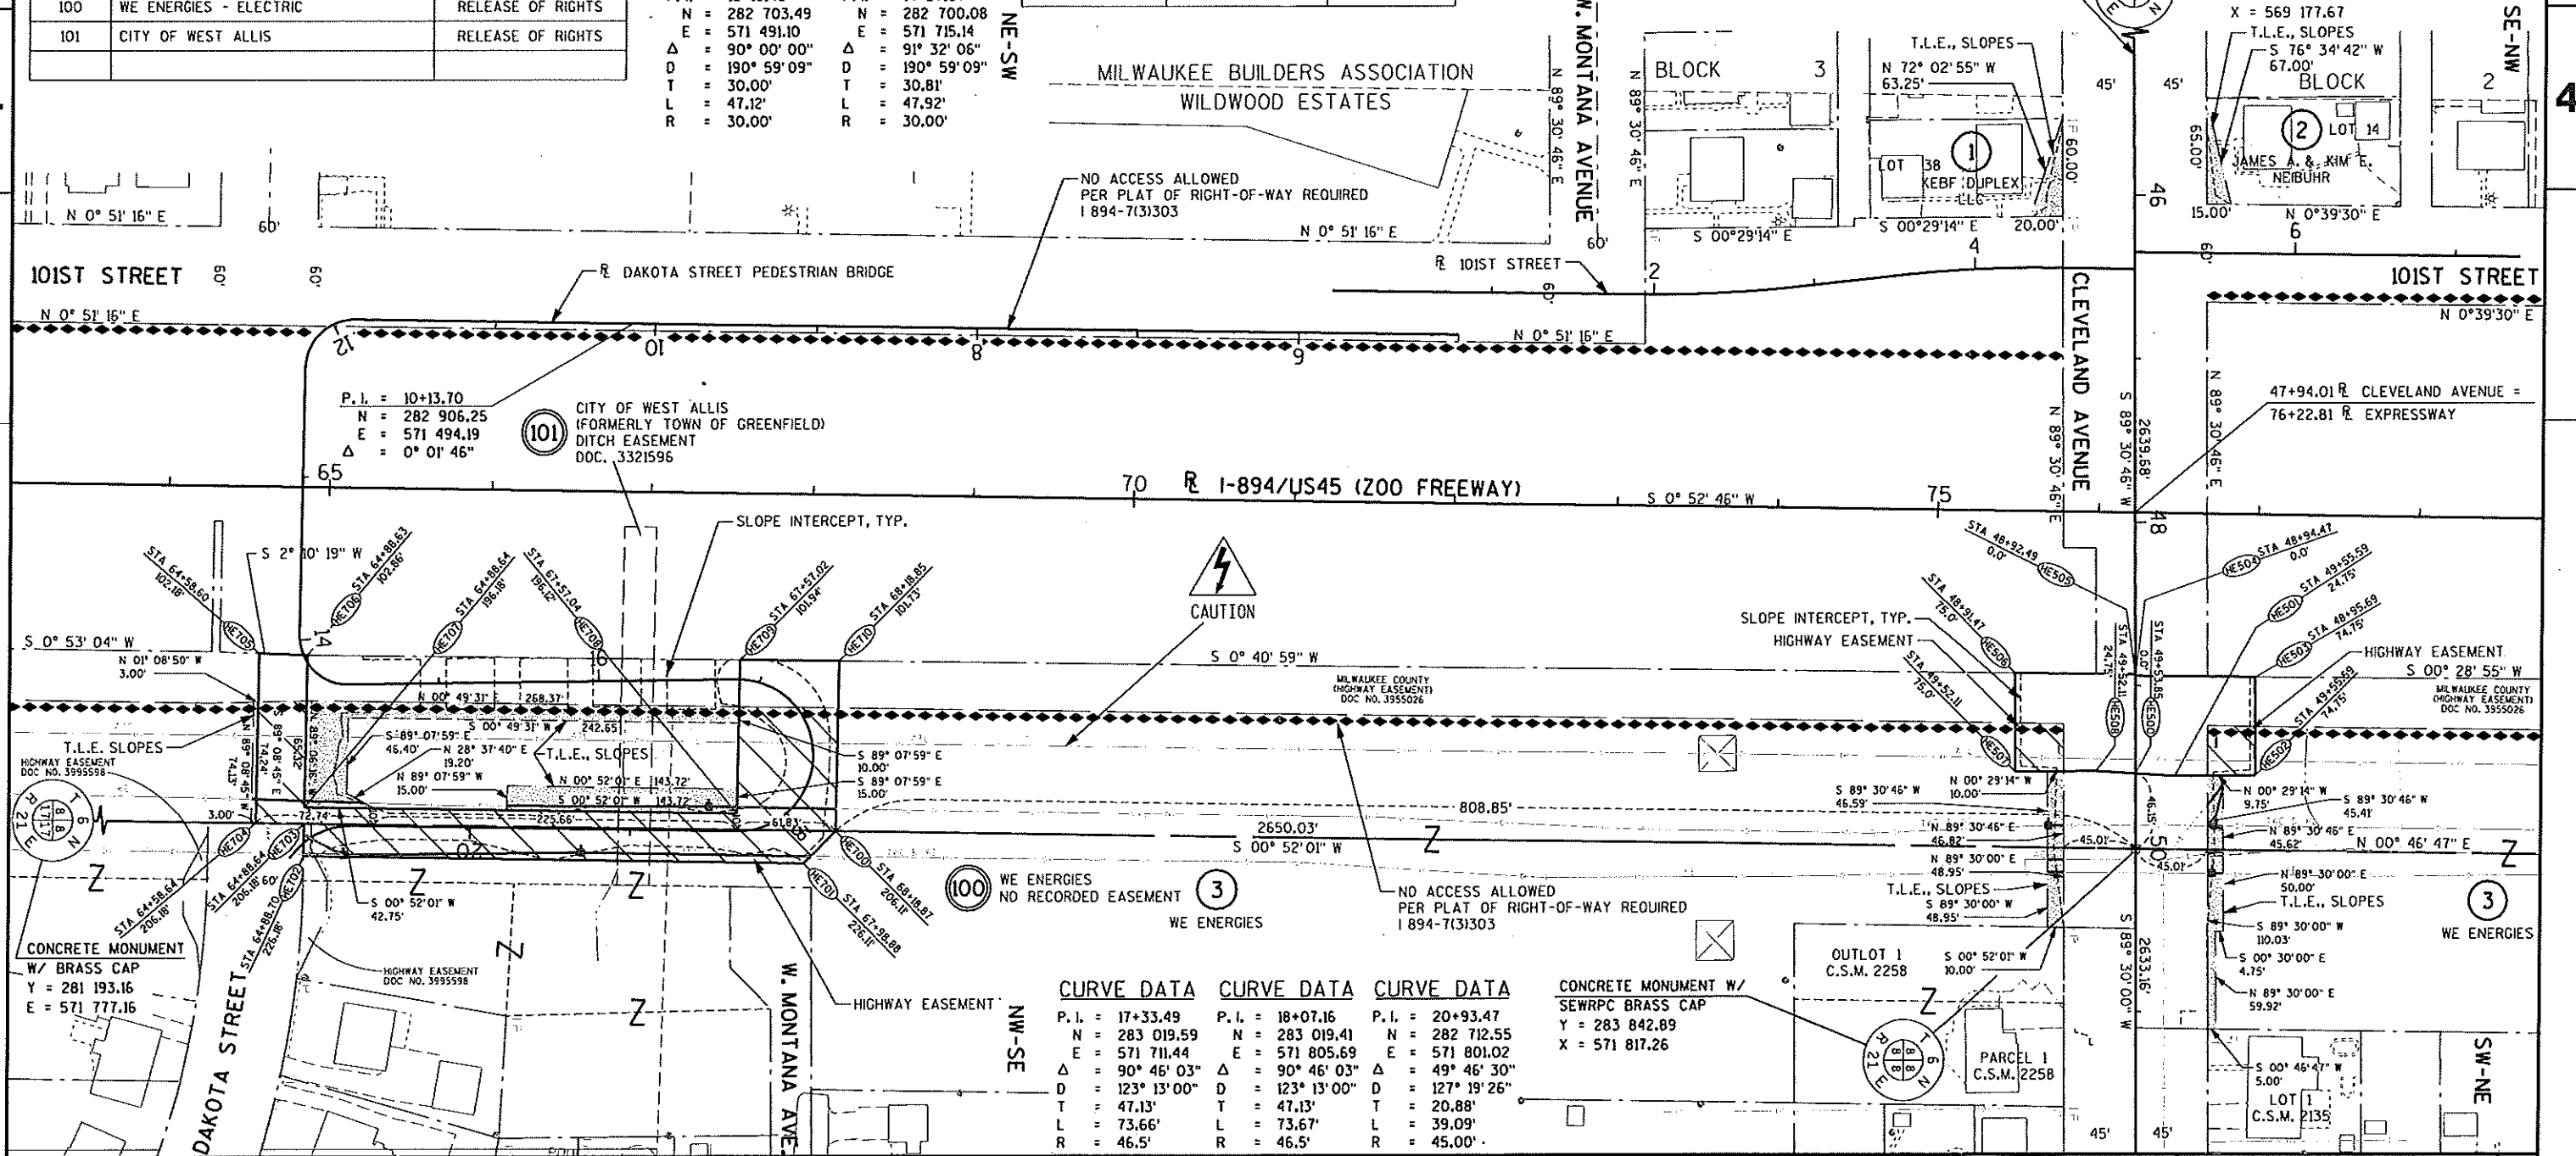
| 100 | WE ENERGIES - ELECTRIC | RELEASE OF RIGHTS |
|---|---|---|
| 101 | CITY OF WEST ALLIS | RELEASE OF RIGHTS |
| | | |

N = 282 703.49
E = 571 491.10
Δ = 90° 00' 00"
D = 190° 59' 09"
T = 30.00'
L = 47.12'
R = 30.00'

N = 282 700.08
E = 571 715.14
Δ = 91° 32' 06"
D = 190° 59' 09"
T = 30.81'
L = 47.92'
R = 30.00'

NE-SW

X = 569 177.67

SE-NW

MILWAUKEE BUILDERS ASSOCIATION
WILDWOOD ESTATES

W. MONTANA AVENUE

N 89° 30' 46" E

BLOCK 3

T.L.E., SLOPES
N 72° 02' 55" W
63.25'

LOT 38
KEBF DUPLEX LLC
1

60.00'

T.L.E., SLOPES
S 76° 34' 42" W
67.00'
BLOCK 2

65.00'
2 LOT 14
JAMES A. & KIM E. NEIBUHR

45' 45'

46

15.00' N 0°39'30" E
6

N 0° 51' 16" E
60'

NO ACCESS ALLOWED
PER PLAT OF RIGHT-OF-WAY REQUIRED
I 894-7(3)303

N 0° 51' 16" E
60'

S 00°29'14" E
S 00°29'14" E
20.00'
4

101ST STREET
60'
60'

℄ DAKOTA STREET PEDESTRIAN BRIDGE

℄ 101ST STREET
2
60'
60'

101ST STREET

N 0° 51' 16" E

12
10
8
9

N 0° 51' 16" E

N 0°39'30" E

CLEVELAND AVENUE
N 89° 30' 46" E

S 89° 30' 46" W
2639.68'

N 89° 30' 46" E

47+94.01 ℄ CLEVELAND AVENUE =
76+22.81 ℄ EXPRESSWAY

P.I. = 10+13.70
N = 282 906.25
E = 571 494.19
Δ = 0° 01' 46"

101
CITY OF WEST ALLIS
(FORMERLY TOWN OF GREENFIELD)
DITCH EASEMENT
DOC. 3321596

65
70 ℄ I-894/US45 (ZOO FREEWAY)
S 0° 52' 46" W
75

48

SLOPE INTERCEPT, TYP.

S 2° 10' 19" W

STA 64+58.60 102.18'
HE705
STA 64+88.63 102.86'
HE706
STA 64+88.64 196.18'
HE707
STA 67+57.04 196.12'
HE708
STA 67+57.02 101.94'
HE709
STA 68+18.85 101.73'
HE710

CAUTION

STA 48+92.49 0.0'
HE505
STA 48+94.47 0.0'
HE504
STA 49+55.59 24.75'
HE501
STA 48+95.69 74.75'
HE503
STA 49+56.69 74.75'
HE502

STA 48+91.47 75.0'
HE506
STA 49+52.11 75.0'
HE507

SLOPE INTERCEPT, TYP.
HIGHWAY EASEMENT

STA 49+52.11 24.75'
HE508
STA 49+53.85 0.0'
HE500

HIGHWAY EASEMENT
S 00° 28' 55" W
MILWAUKEE COUNTY (HIGHWAY EASEMENT) DOC NO. 3955026

S 0° 53' 04" W
N 01° 08'50" W
3.00'

14
16

S 0° 40' 59" W

MILWAUKEE COUNTY (HIGHWAY EASEMENT) DOC NO. 3955026

N 00° 49'31" E 268.37'
S 00° 49'31" W 242.65'
S 89° 07'59" E 46.40'
N 28° 37'40" E 19.20'
N 89° 07'59" W 15.00'
T.L.E., SLOPES
N 00° 52'01" E 143.72'
S 00° 52'01" W 143.72'
S 89° 07'59" E 10.00'
S 89° 07'59" E 15.00'

T.L.E. SLOPES
HIGHWAY EASEMENT DOC NO. 3995598

74.12'
N 89° 08'45" E
65.32'
N 89° 08'45" E
74.15'

3.00'
72.74'
225.66'
61.83'

808.85'
2650.03'
S 00° 52'01" W
Z

S 89° 30'46" W 46.59'
N 00° 29'14" W 10.00'
N 89° 30'46" E 46.82'
N 89° 30'00" E 48.95'
T.L.E., SLOPES
S 89° 30'00" W 48.95'

45.01'
46.15'
50
45.01'

N 00° 29'14" W 9.75'
S 89° 30'46" W 45.41'
N 89° 30'46" E 45.62'
N 00° 46' 47" E
Z
N 89° 30'00" E 50.00'
T.L.E., SLOPES
S 89° 30'00" W 110.03'
S 00° 30'00" E 4.75'
N 89° 30'00" E 59.92'

3
WE ENERGIES

T 6 N R 21 E 8 17 18 17

Z Z Z Z

HE704 HE703 HE702
STA 64+58.64 206.18
STA 64+88.64 206.18' 60'
STA 64+88.70 226.18'

S 00° 52'01" W 42.75'

HE700 STA 68+18.87 206.11'
HE701 STA 67+98.88 226.11'

100
WE ENERGIES
NO RECORDED EASEMENT
3
WE ENERGIES

NO ACCESS ALLOWED
PER PLAT OF RIGHT-OF-WAY REQUIRED
I 894-7(3)303

CONCRETE MONUMENT
W/ BRASS CAP
Y = 281 193.16
E = 571 777.16

HIGHWAY EASEMENT DOC NO. 3995598

Z
Z

DAKOTA STREET

W. MONTANA AVE

HIGHWAY EASEMENT

NW-SE

CURVE DATA
P.I. = 17+33.49
N = 283 019.59
E = 571 711.44
Δ = 90° 46' 03"
D = 123° 13' 00"
T = 47.13'
L = 73.66'
R = 46.5'

CURVE DATA
P.I. = 18+07.16
N = 283 019.41
E = 571 805.69
Δ = 90° 46' 03"
D = 123° 13' 00"
T = 47.13'
L = 73.67'
R = 46.5'

CURVE DATA
P.I. = 20+93.47
N = 282 712.55
E = 571 801.02
Δ = 49° 46' 30"
D = 127° 19' 26"
T = 20.88'
L = 39.09'
R = 45.00'

CONCRETE MONUMENT W/
SEWRPC BRASS CAP
Y = 283 842.89
X = 571 817.26

OUTLOT 1
C.S.M. 2258

S 00° 52'01" W
10.00'

Z

T 6 N R 21 E 8 8 8 8

PARCEL 1
C.S.M. 2258

S 89° 30'00" W
2633.16'

S 00° 46'47" W
5.00'
LOT 1
C.S.M. 2135

SW-NE

45' 45'